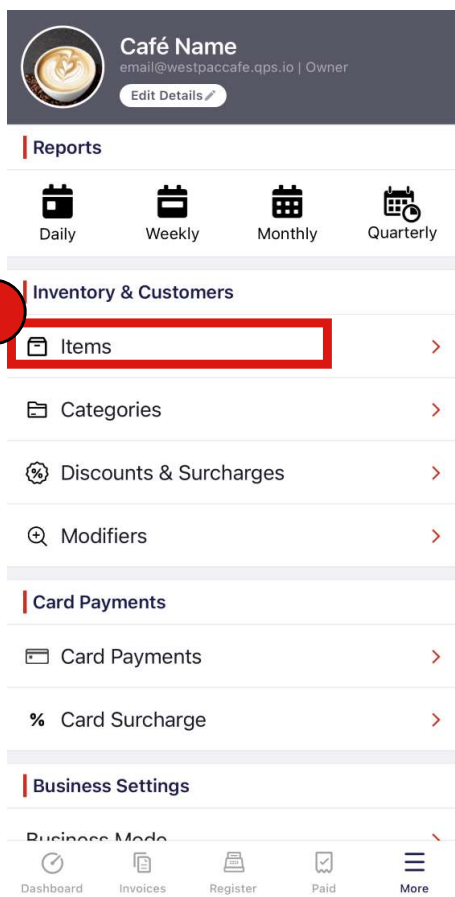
Café Name
email@westpaccafe.qps.io | Owner
Edit Details

Reports

Daily
Weekly
Monthly
Quarterly

Inventory & Customers

Items

Categories

Discounts & Surcharges

Modifiers

Card Payments

Card Payments

% Card Surcharge

Business Settings

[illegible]

Dashboard
Invoices
Register
Paid
More